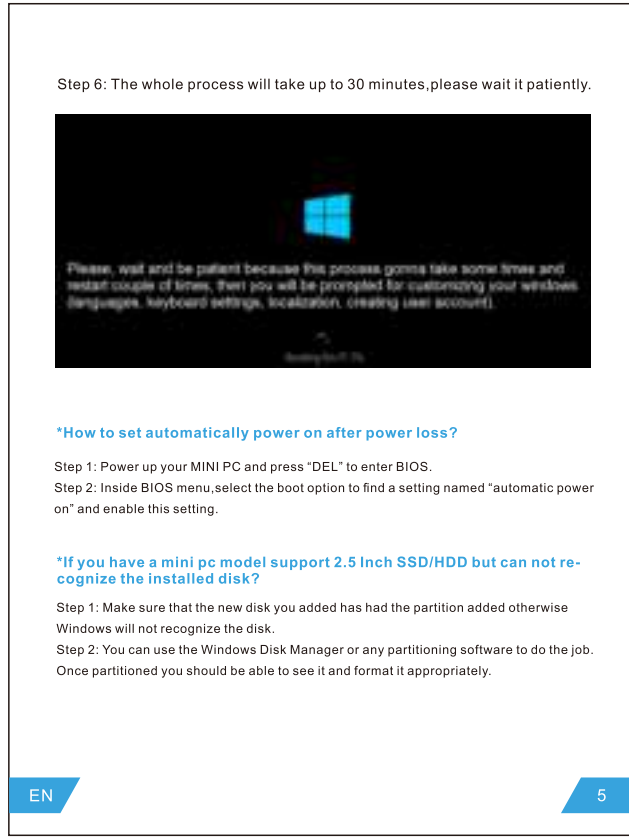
Step 6: The whole process will take up to 30 minutes,please wait it patiently.

Please, wait and be patient because this process gonna take some times and restart couple of times, then you will be prompted for customizing your windows (languages, keyboard settings, localization, creating user account).

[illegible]

*How to set automatically power on after power loss?

Step 1: Power up your MINI PC and press “DEL” to enter BIOS.
Step 2: Inside BIOS menu,select the boot option to find a setting named “automatic power on” and enable this setting.

*If you have a mini pc model support 2.5 Inch SSD/HDD but can not recognize the installed disk?

Step 1: Make sure that the new disk you added has had the partition added otherwise Windows will not recognize the disk.
Step 2: You can use the Windows Disk Manager or any partitioning software to do the job. Once partitioned you should be able to see it and format it appropriately.

EN

5